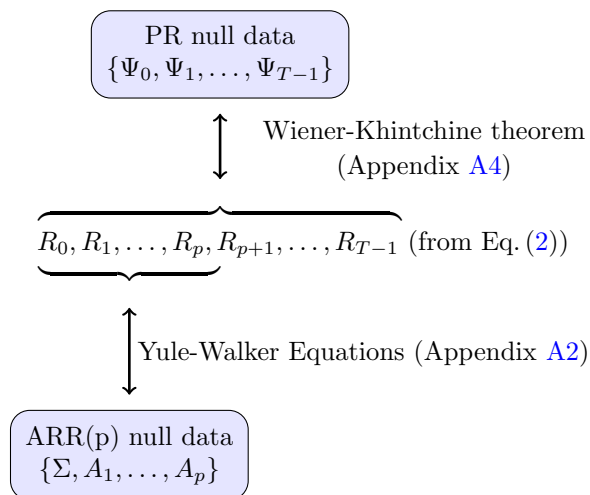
PR null data
$\{\Psi_0, \Psi_1, \ldots, \Psi_{T-1}\}$

Wiener-Khintchine theorem (Appendix A4)

$R_0, R_1, \ldots, R_p, R_{p+1}, \ldots, R_{T-1}$ (from Eq. (2))

Yule-Walker Equations (Appendix A2)

ARR(p) null data
$\{\Sigma, A_1, \ldots, A_p\}$